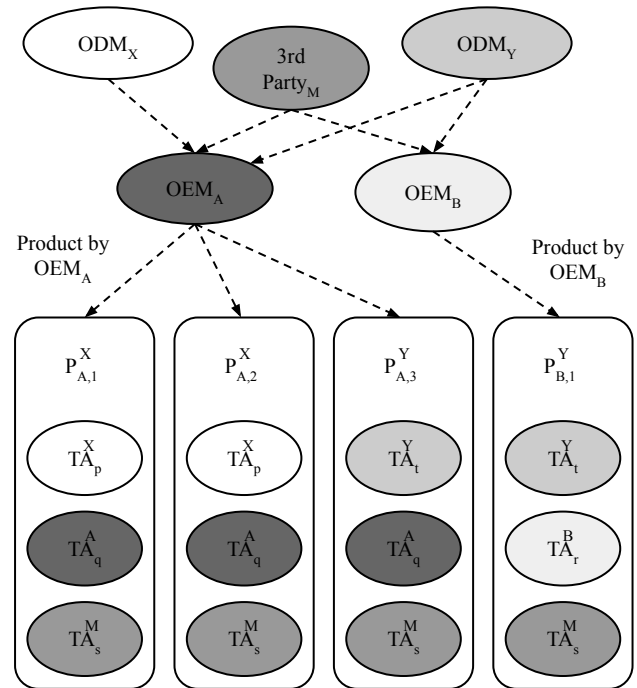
$ODM_X$

3rd $Party_M$

$ODM_Y$

$OEM_A$

$OEM_B$

Product by $OEM_A$

Product by $OEM_B$

$P^X_{A,1}$

$TA^X_p$

$TA^A_q$

$TA^M_s$

$P^X_{A,2}$

$TA^X_p$

$TA^A_q$

$TA^M_s$

$P^Y_{A,3}$

$TA^Y_t$

$TA^A_q$

$TA^M_s$

$P^Y_{B,1}$

$TA^Y_t$

$TA^B_r$

$TA^M_s$